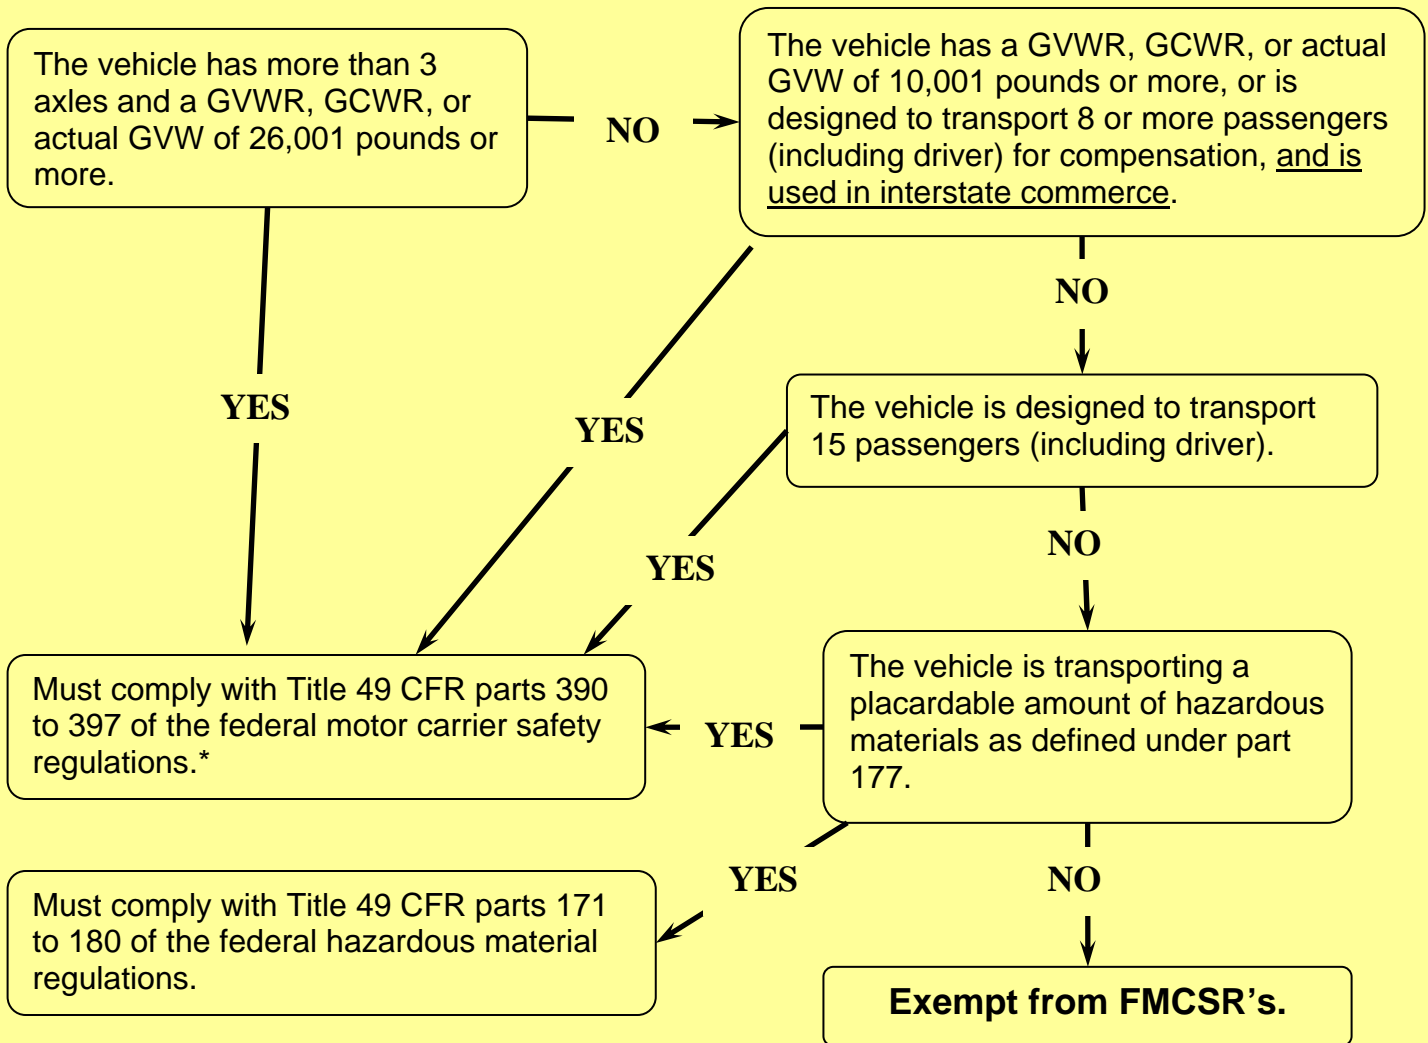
The vehicle has more than 3 axles and a GVWR, GCWR, or actual GVW of 26,001 pounds or more.

NO

The vehicle has a GVWR, GCWR, or actual GVW of 10,001 pounds or more, or is designed to transport 8 or more passengers (including driver) for compensation, and is used in interstate commerce.

YES

YES

NO

The vehicle is designed to transport 15 passengers (including driver).

YES

NO

Must comply with Title 49 CFR parts 390 to 397 of the federal motor carrier safety regulations.*

YES

The vehicle is transporting a placardable amount of hazardous materials as defined under part 177.

YES

NO

Must comply with Title 49 CFR parts 171 to 180 of the federal hazardous material regulations.

Exempt from FMCSR’s.